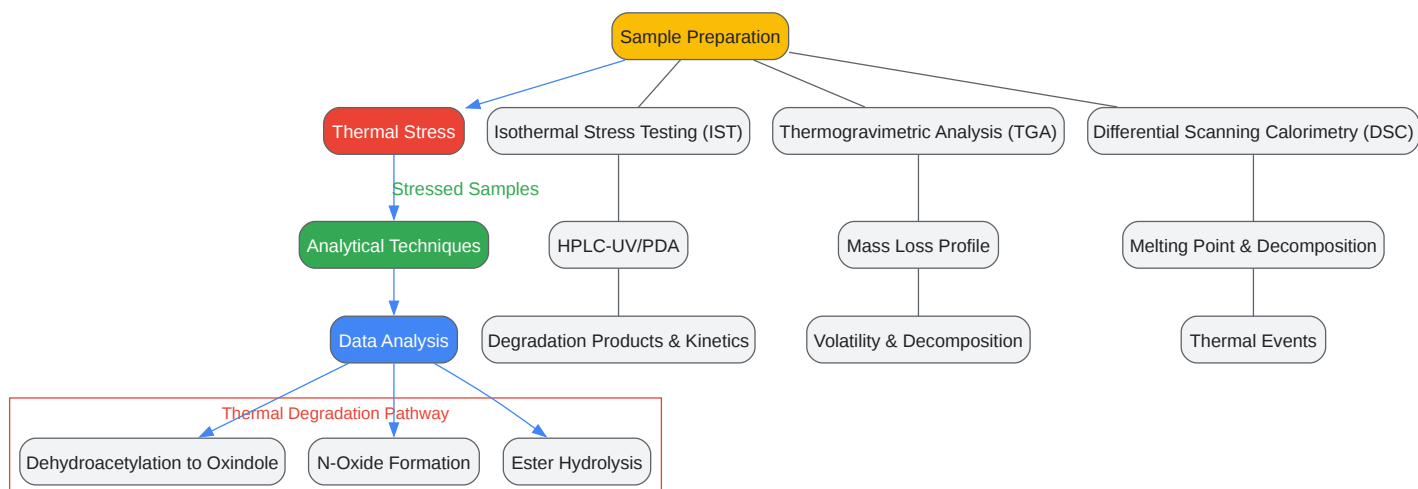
Sample Preparation

Thermal Stress

Isothermal Stress Testing (IST)

Thermogravimetric Analysis (TGA)

Differential Scanning Calorimetry (DSC)

Stressed Samples

Analytical Techniques

HPLC-UV/PDA

Mass Loss Profile

Melting Point & Decomposition

Data Analysis

Degradation Products & Kinetics

Volatility & Decomposition

Thermal Events

Thermal Degradation Pathway

Dehydroacetylation to Oxindole

N-Oxide Formation

Ester Hydrolysis